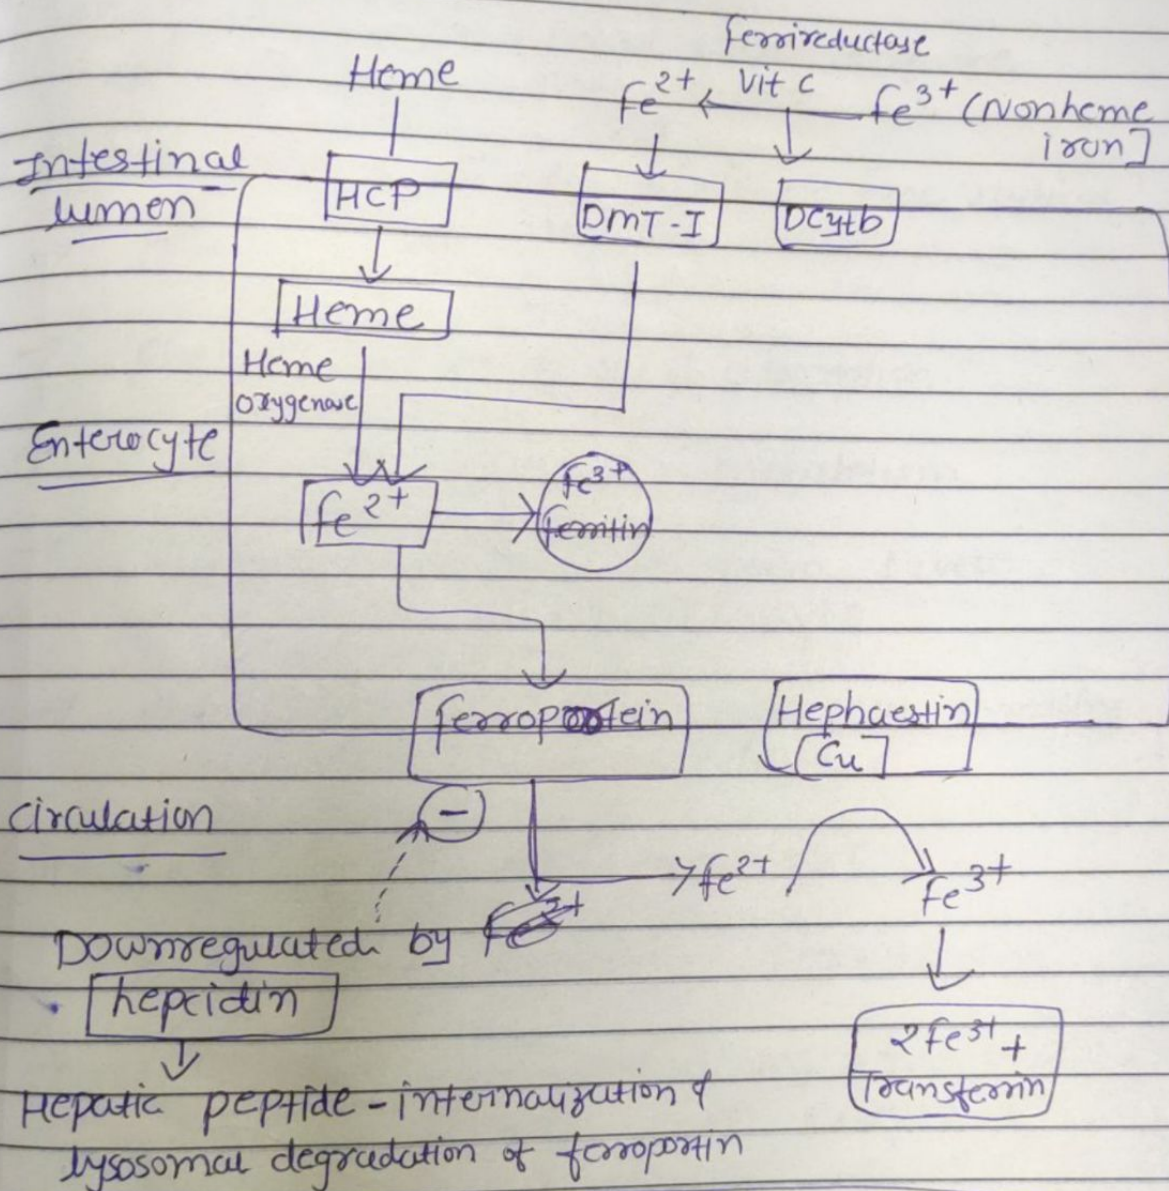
Ferrireductase
Heme
$Fe^{2+}$, Vit C $Fe^{3+}$ (Nonheme iron]

Intestinal lumen
HCP
DMT-I
Dcytb

Heme
Heme oxygenase

Enterocyte
$Fe^{2+}$
$Fe^{3+}$
Ferritin

Ferroportein
Hephaestin
[Cu]

Circulation
$-$
$Fe^{2+}$
$Fe^{3+}$
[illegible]

Downregulated by
hepcidin

$2Fe^{3+}$ + Transferrin

Hepatic peptide - internalization & lysosomal degradation of ferroportin